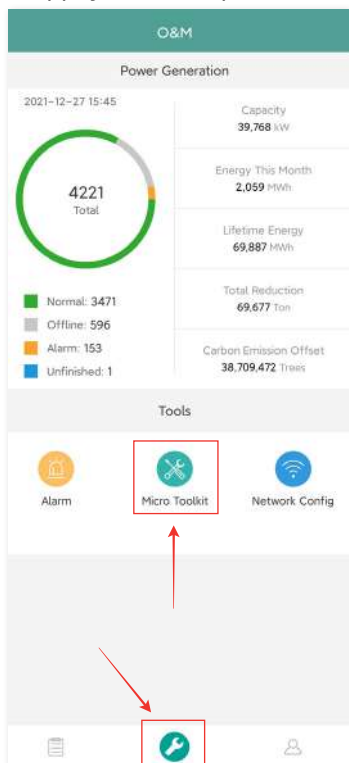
O&M

Power Generation

2021-12-27 15:45

4221
Total

Normal: 3471
Offline: 596
Alarm: 153
Unfinished: 1

Capacity
39,768 kW

Energy This Month
2,059 MWh

Lifetime Energy
69,887 MWh

Total Reduction
69,677 Ton

Carbon Emission Offset
38,709,472 Trees

Tools

Alarm

Micro Toolkit

Network Config